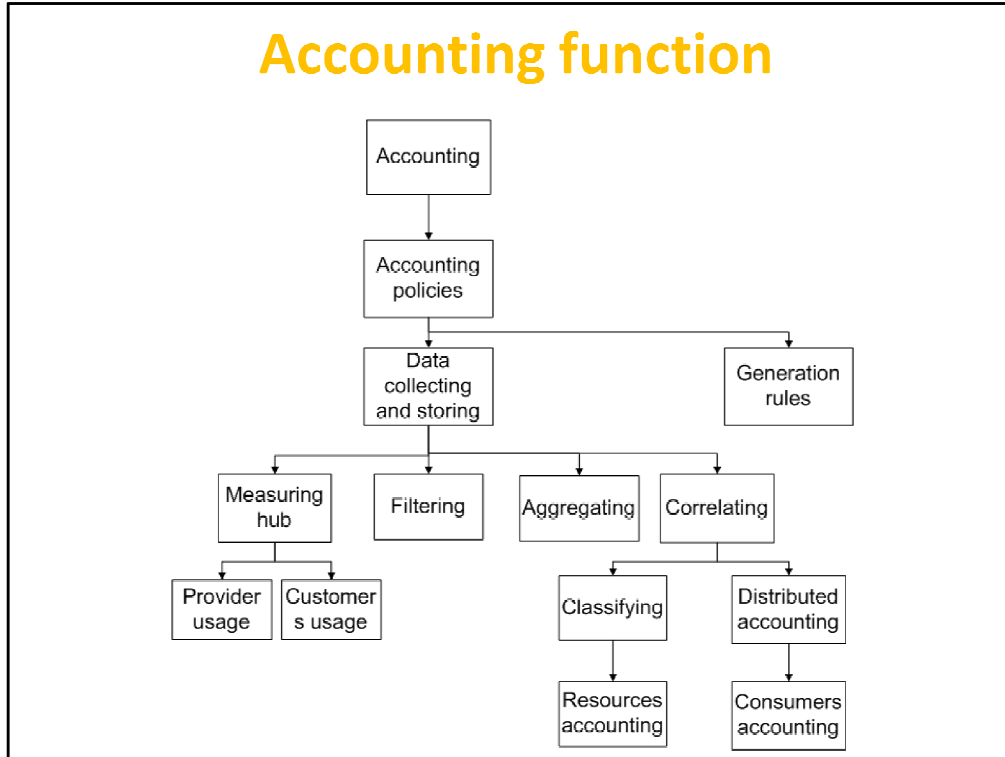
Accounting function

Accounting

Accounting policies

Data collecting and storing

Generation rules

Measuring hub

Filtering

Aggregating

Correlating

Provider usage

Customer s usage

Classifying

Distributed accounting

Resources accounting

Consumers accounting